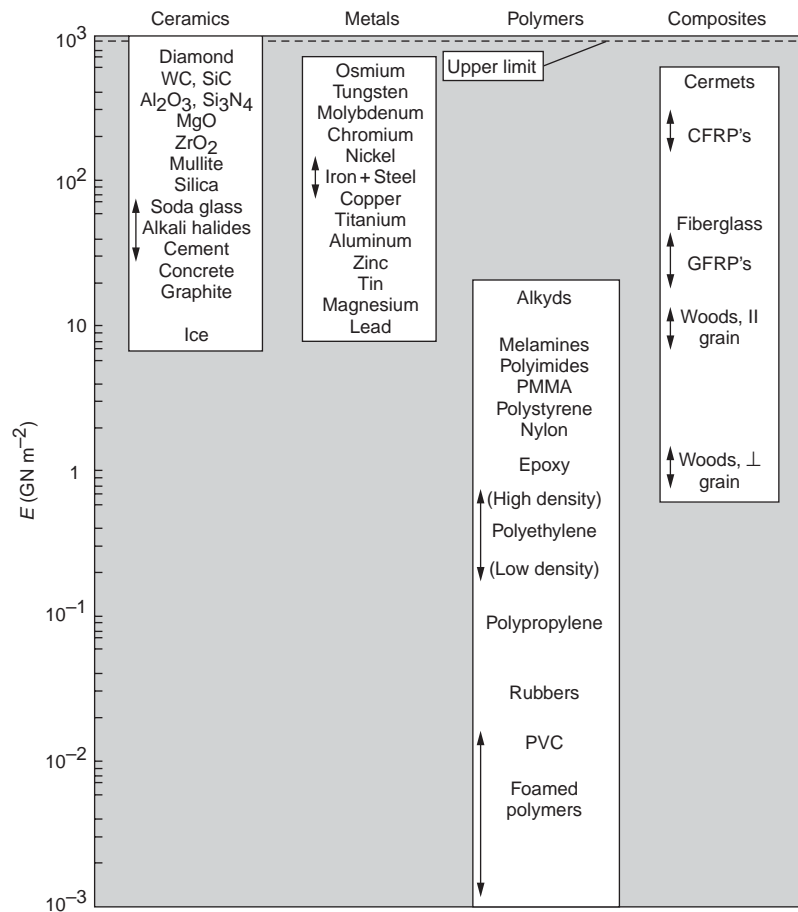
Ceramics
Metals
Polymers
Composites

$10^3$
$10^2$
10
1
$10^{-1}$
$10^{-2}$
$10^{-3}$

$E$ (GN m$^{-2}$)

Upper limit

Diamond
WC, SiC
$Al_2O_3$, $Si_3N_4$
MgO
$ZrO_2$
Mullite
Silica
Soda glass
Alkali halides
Cement
Concrete
Graphite
Ice

Osmium
Tungsten
Molybdenum
Chromium
Nickel
Iron + Steel
Copper
Titanium
Aluminum
Zinc
Tin
Magnesium
Lead

Alkyds
Melamines
Polyimides
PMMA
Polystyrene
Nylon
Epoxy
(High density)
Polyethylene
(Low density)
Polypropylene
Rubbers
PVC
Foamed polymers

Cermets
CFRP's
Fiberglass
GFRP's
Woods, II grain
Woods, ⊥ grain